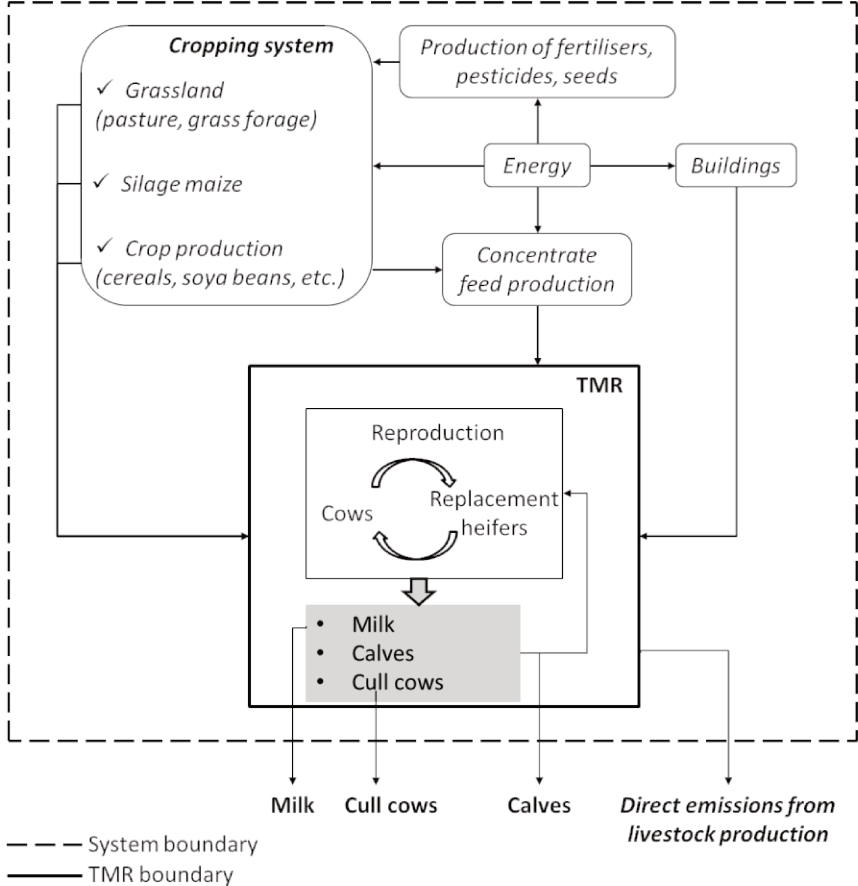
Cropping system

✓ Grassland (pasture, grass forage)

✓ Silage maize

✓ Crop production (cereals, soya beans, etc.)

Production of fertilisers, pesticides, seeds

Energy

Buildings

Concentrate feed production

TMR

Reproduction

Cows

Replacement heifers

• Milk
• Calves
• Cull cows

Milk

Cull cows

Calves

Direct emissions from livestock production

System boundary

TMR boundary